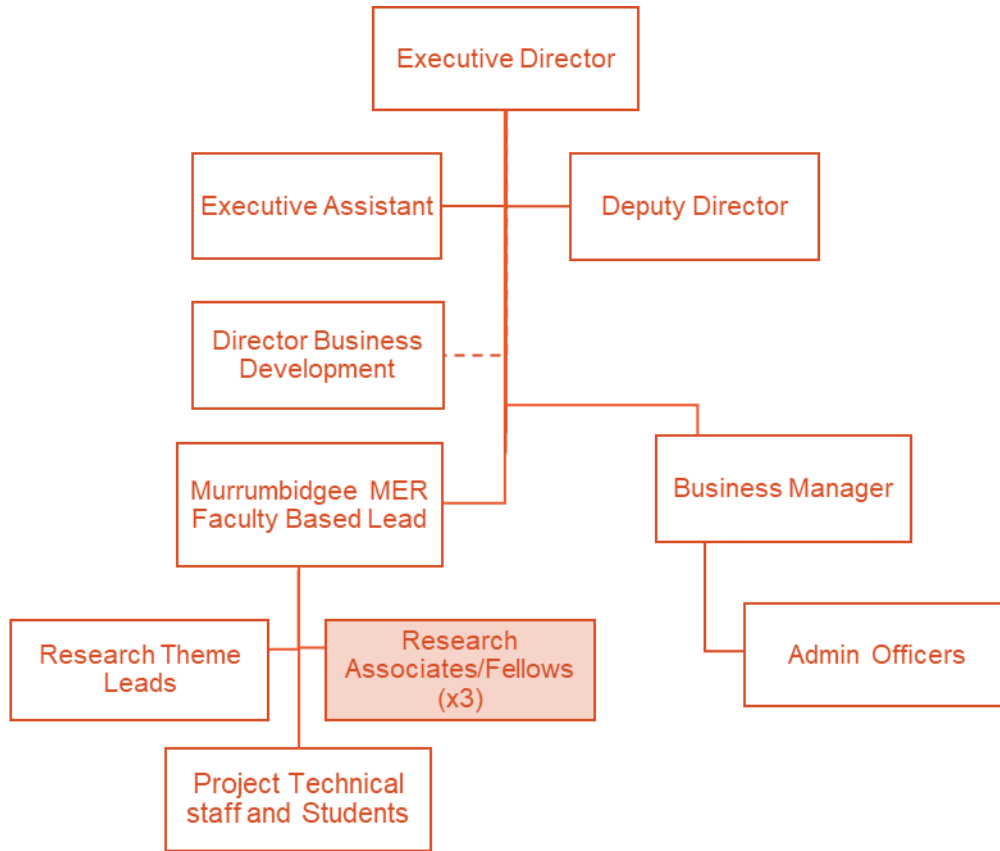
Executive Director

Executive Assistant

Deputy Director

Director Business Development

Murrumbidgee MER Faculty Based Lead

Business Manager

Research Theme Leads

Research Associates/Fellows (x3)

Admin Officers

Project Technical staff and Students